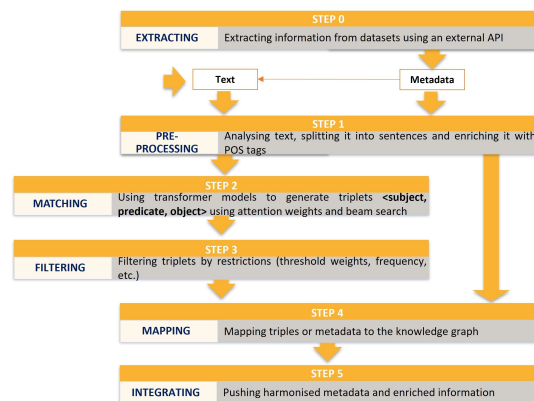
STEP 0

EXTRACTING

Extracting information from datasets using an external API

Text

Metadata

STEP 1

PRE-PROCESSING

Analysing text, splitting it into sentences and enriching it with POS tags

STEP 2

MATCHING

Using transformer models to generate triplets **<subject, predicate, object>** using attention weights and beam search

STEP 3

FILTERING

Filtering triplets by restrictions (threshold weights, frequency, etc.)

STEP 4

MAPPING

Mapping triples or metadata to the knowledge graph

STEP 5

INTEGRATING

Pushing harmonised metadata and enriched information